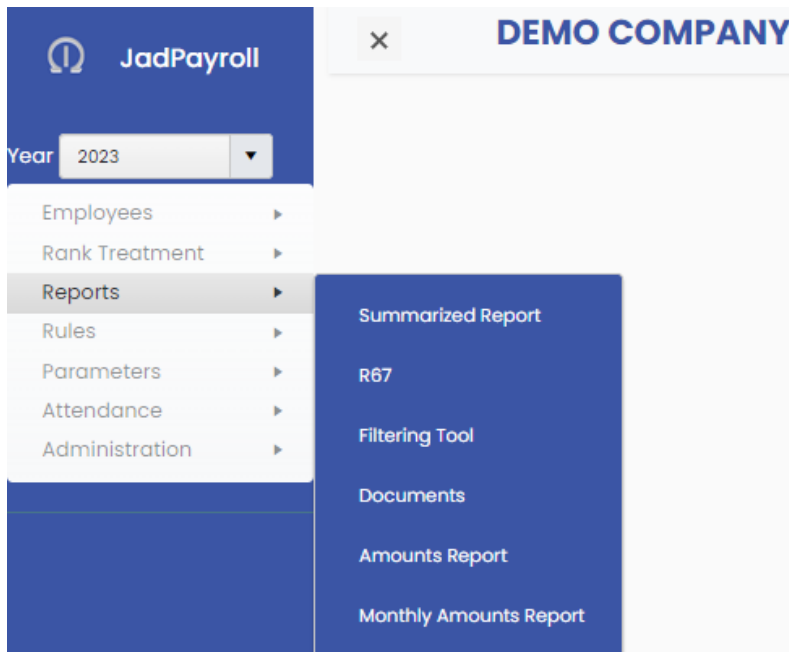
JadPayroll

×

DEMO COMPANY

Year 2023

Employees
Rank Treatment
Reports
Rules
Parameters
Attendance
Administration

Summarized Report
R67
Filtering Tool
Documents
Amounts Report
Monthly Amounts Report